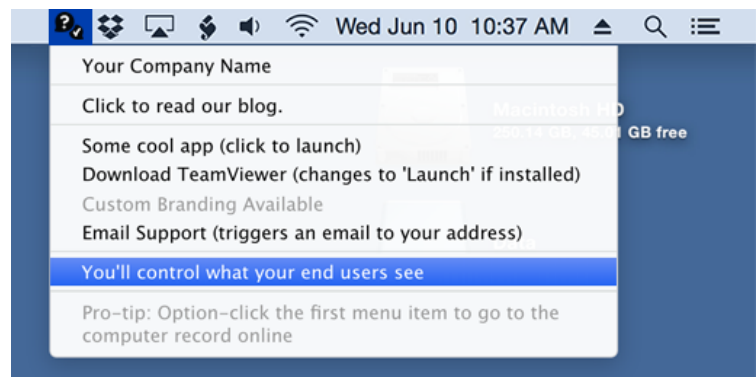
Wed Jun 10 10:37 AM

Your Company Name

Click to read our blog.

Some cool app (click to launch)
Download TeamViewer (changes to 'Launch' if installed)
Custom Branding Available
Email Support (triggers an email to your address)

You'll control what your end users see

Pro-tip: Option-click the first menu item to go to the computer record online

Macintosh HD
250.14 GB, 45.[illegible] GB free